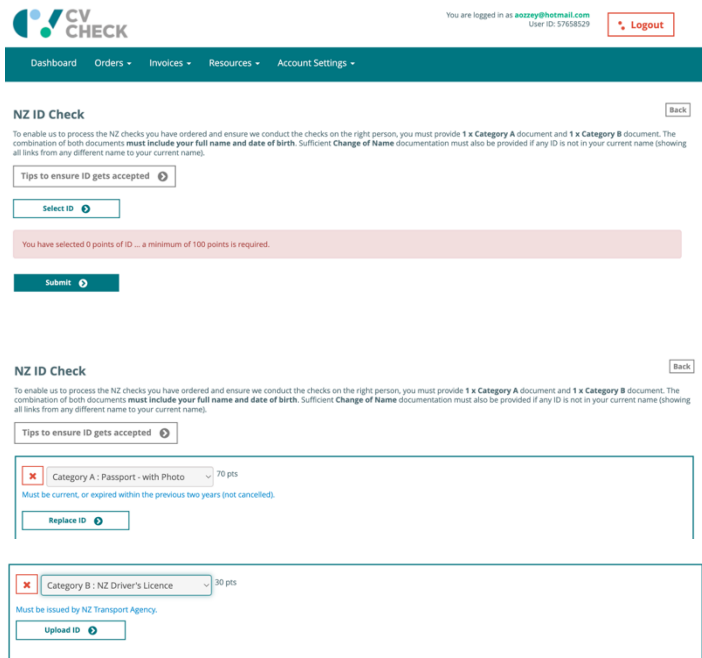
CV CHECK

You are logged in as aozzey@hotmail.com
User ID: 57658529

Logout

Dashboard Orders Invoices Resources Account Settings

NZ ID Check

Back

To enable us to process the NZ checks you have ordered and ensure we conduct the checks on the right person, you must provide 1 x Category A document and 1 x Category B document. The combination of both documents must include your full name and date of birth. Sufficient Change of Name documentation must also be provided if any ID is not in your current name (showing all links from any different name to your current name).

Tips to ensure ID gets accepted

Select ID

You have selected 0 points of ID ... a minimum of 100 points is required.

Submit

NZ ID Check

Back

To enable us to process the NZ checks you have ordered and ensure we conduct the checks on the right person, you must provide 1 x Category A document and 1 x Category B document. The combination of both documents must include your full name and date of birth. Sufficient Change of Name documentation must also be provided if any ID is not in your current name (showing all links from any different name to your current name).

Tips to ensure ID gets accepted

Category A : Passport - with Photo 70 pts

Must be current, or expired within the previous two years (not cancelled).

Replace ID

Category B : NZ Driver's Licence 30 pts

Must be issued by NZ Transport Agency.

Upload ID